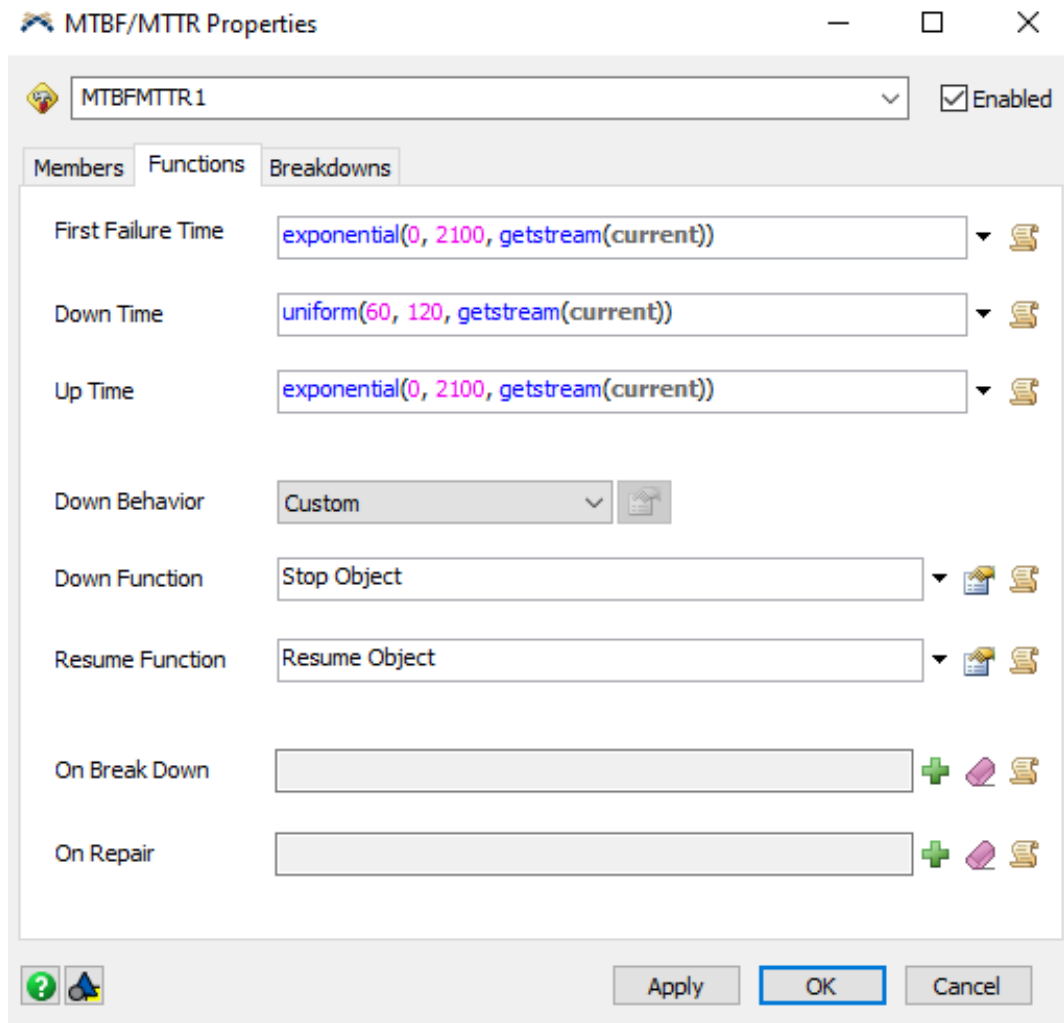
MTBF/MTTR Properties

MTBFMTTR1

Enabled

Members Functions Breakdowns

First Failure Time exponential(0, 2100, getstream(current))

Down Time uniform(60, 120, getstream(current))

Up Time exponential(0, 2100, getstream(current))

Down Behavior Custom

Down Function Stop Object

Resume Function Resume Object

On Break Down

On Repair

Apply OK Cancel